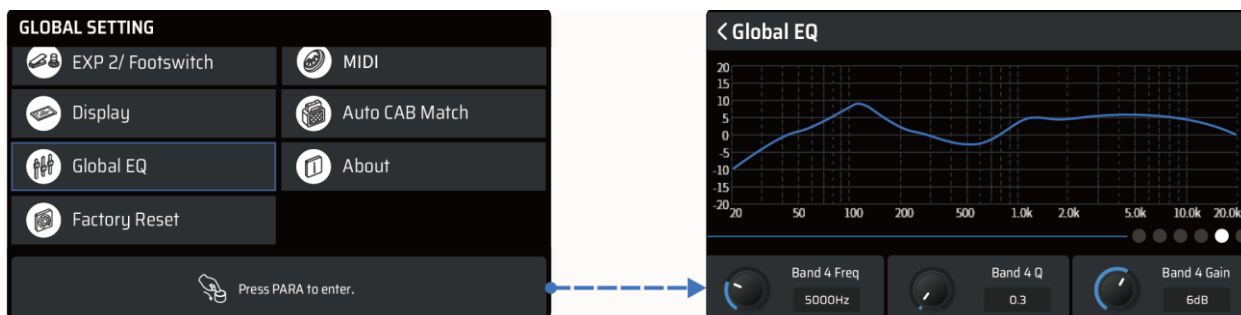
GLOBAL SETTING

EXP 2/ Footswitch

MIDI

Display

Auto CAB Match

Global EQ

About

Factory Reset

Press PARA to enter.

< Global EQ

20
15
10
5
0
-5
-10
-15
-20

20 50 100 200 500 1.0k 2.0k 5.0k 10.0k 20.0k

Band 4 Freq
5000Hz

Band 4 Q
0.3

Band 4 Gain
6dB